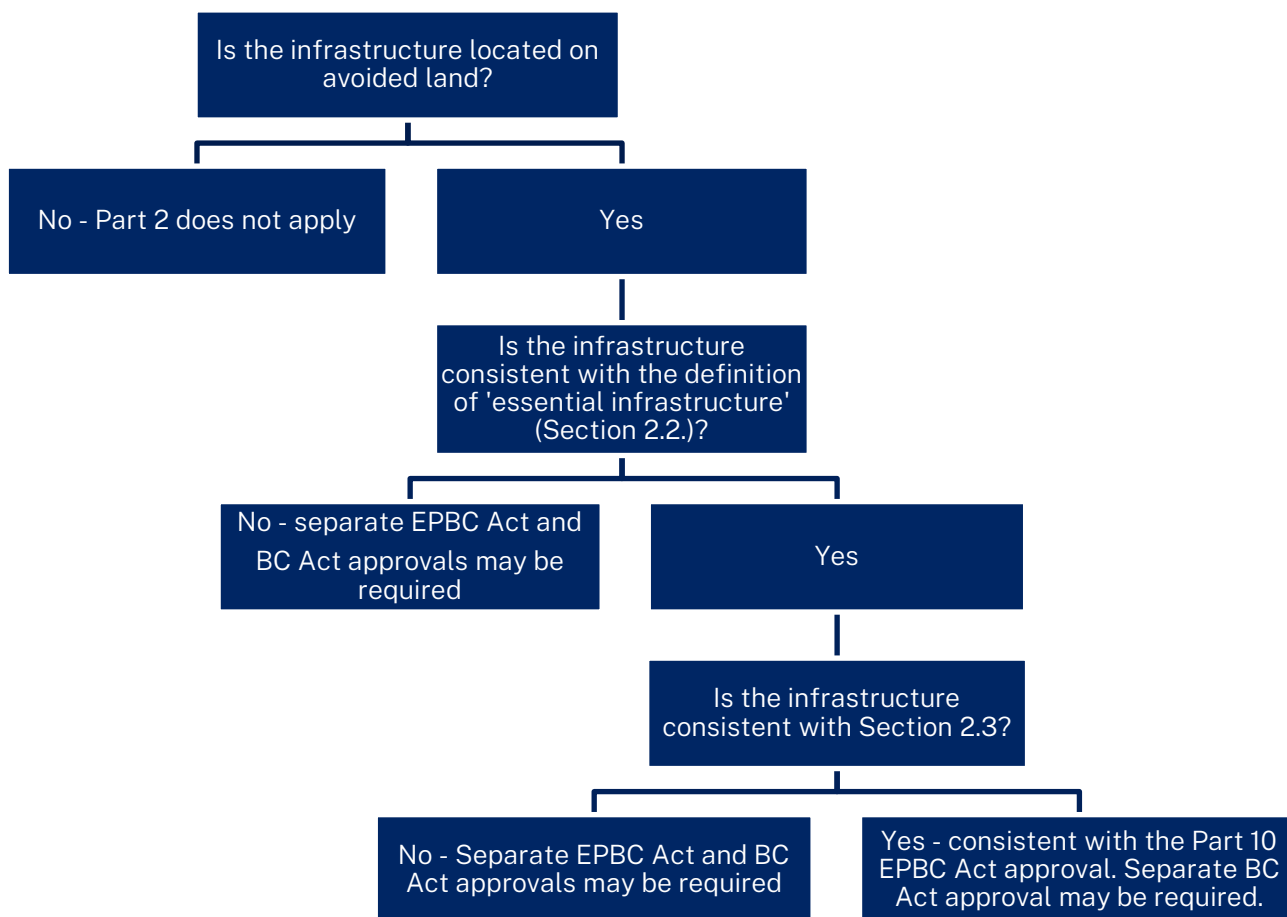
Is the infrastructure located on avoided land?

No - Part 2 does not apply

Yes

Is the infrastructure consistent with the definition of 'essential infrastructure' (Section 2.2.)?

No - separate EPBC Act and BC Act approvals may be required

Yes

Is the infrastructure consistent with Section 2.3?

No - Separate EPBC Act and BC Act approvals may be required

Yes - consistent with the Part 10 EPBC Act approval. Separate BC Act approval may be required.